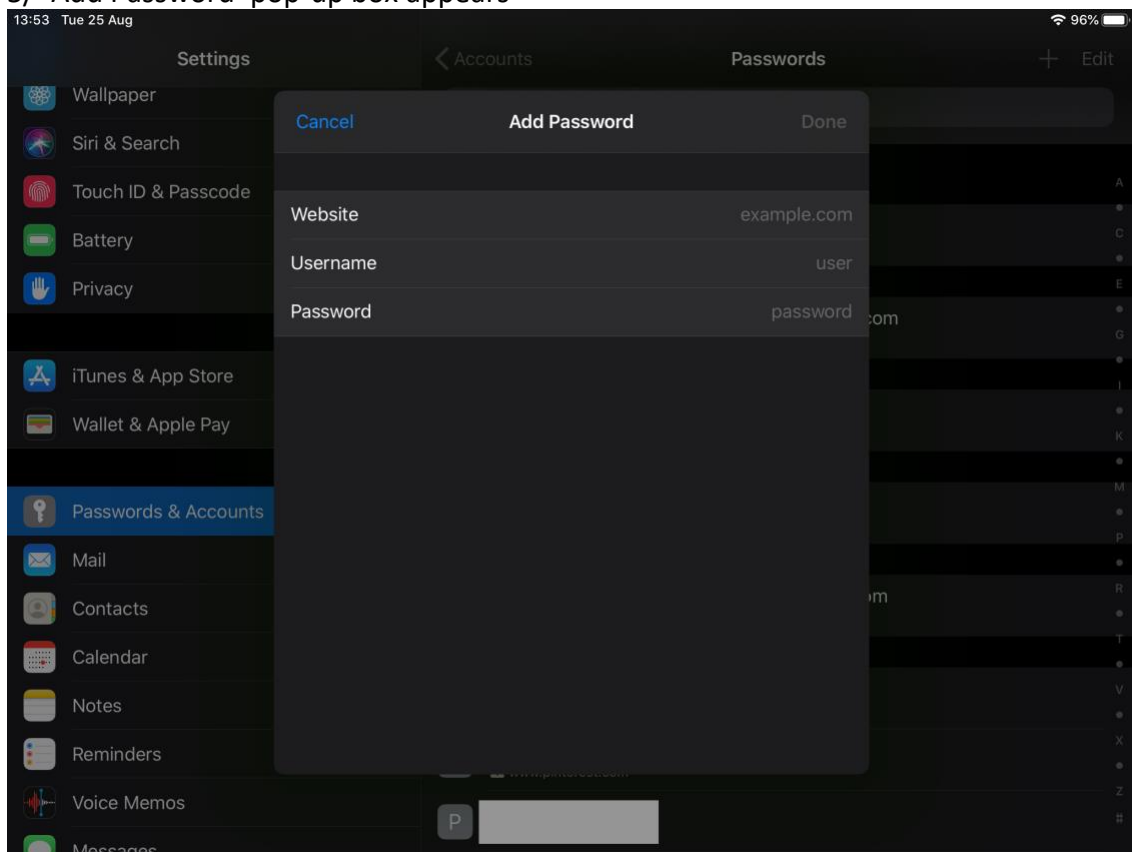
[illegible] Add Password' pop-up box appears

13:53 Tue 25 Aug

96%

Settings

Wallpaper

Siri & Search

Touch ID & Passcode

Battery

Privacy

iTunes & App Store

Wallet & Apple Pay

Passwords & Accounts

Mail

Contacts

Calendar

Notes

Reminders

Voice Memos

Messages

Accounts

Passwords

Edit

Cancel

Add Password

Done

Website example.com

Username user

Password password

om

om

www.pinterest.com

P

A
C
E
G
I
K
M
P
R
T
V
X
Z
#